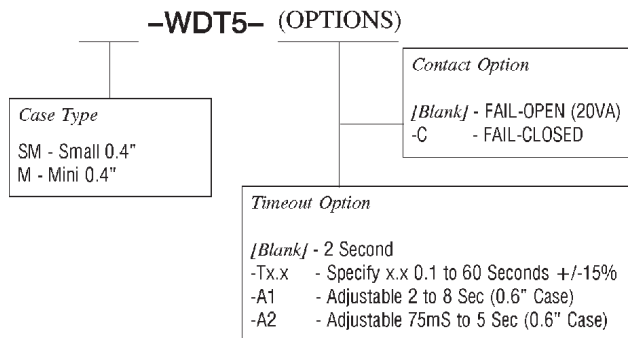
-WDT5- (OPTIONS)

Case Type

SM - Small 0.4"
M - Mini 0.4"

Contact Option

[Blank] - FAIL-OPEN (20VA)
-C - FAIL-CLOSED

Timeout Option

[Blank] - 2 Second
-Tx.x - Specify x.x 0.1 to 60 Seconds +/-15%
-A1 - Adjustable 2 to 8 Sec (0.6" Case)
-A2 - Adjustable 75mS to 5 Sec (0.6" Case)